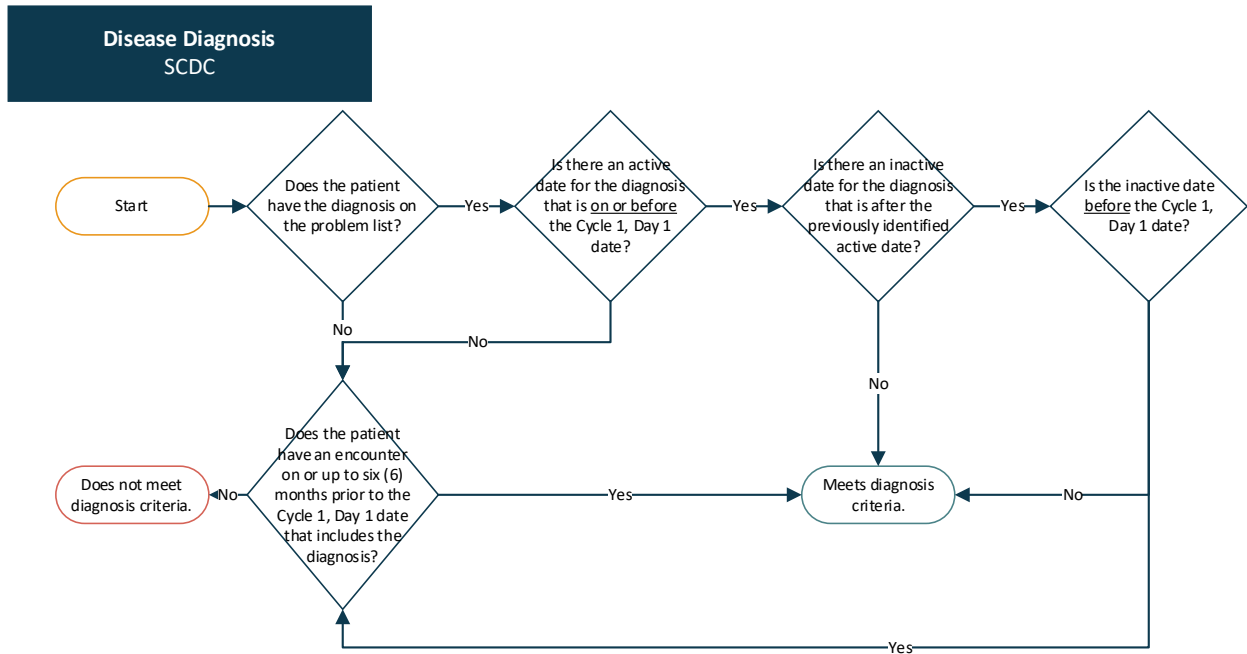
Disease Diagnosis
SCDC

Start

Does the patient have the diagnosis on the problem list?

Yes

Is there an active date for the diagnosis that is on or before the Cycle 1, Day 1 date?

Yes

Is there an inactive date for the diagnosis that is after the previously identified active date?

Yes

Is the inactive date before the Cycle 1, Day 1 date?

No

No

No

Does the patient have an encounter on or up to six (6) months prior to the Cycle 1, Day 1 date that includes the diagnosis?

No

Does not meet diagnosis criteria.

Yes

Meets diagnosis criteria.

No

Yes